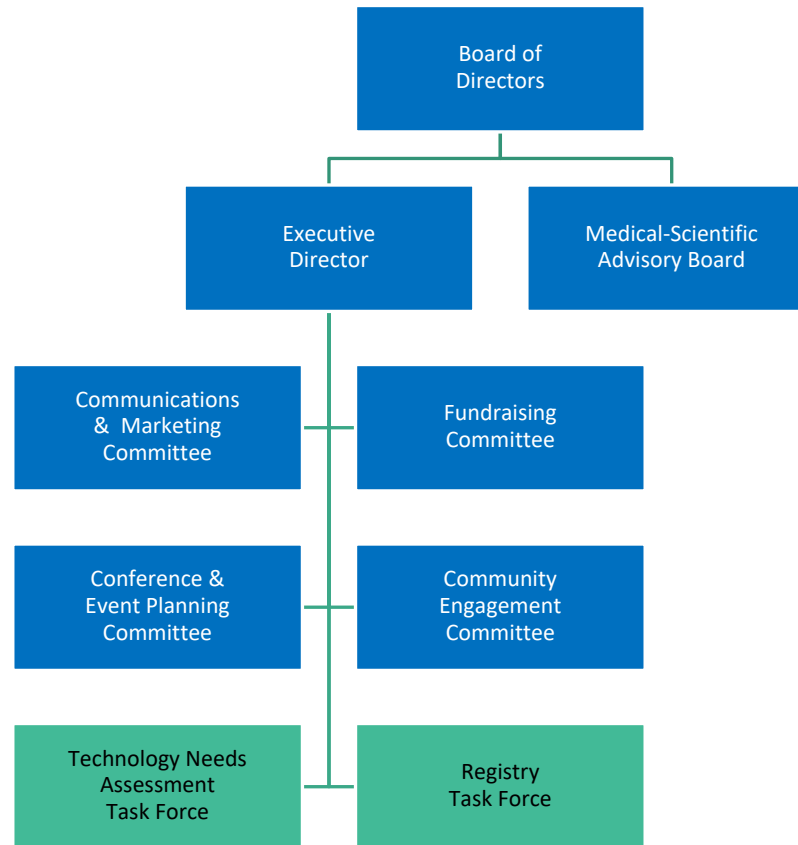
Board of Directors

Executive Director

Medical-Scientific Advisory Board

Communications & Marketing Committee

Fundraising Committee

Conference & Event Planning Committee

Community Engagement Committee

Technology Needs Assessment Task Force

Registry Task Force